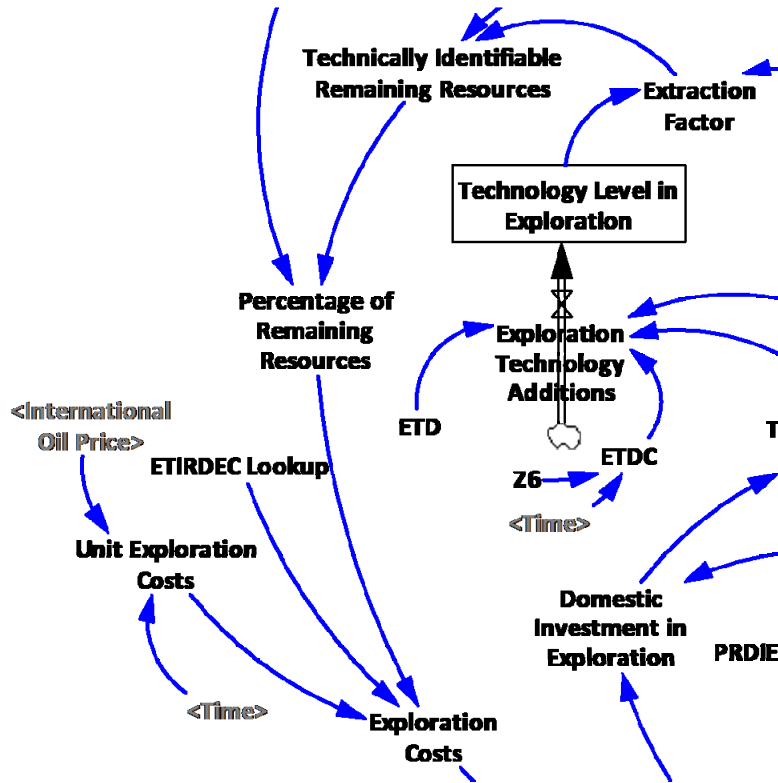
Technically Identifiable Remaining Resources

Extraction Factor

Technology Level in Exploration

Percentage of Remaining Resources

Exploration Technology Additions

<International Oil Price>

ETD

ETIRDEC Lookup

ETDC

T

Z6

<Time>

Unit Exploration Costs

Domestic Investment in Exploration

PRDIE

<Time>

Exploration Costs